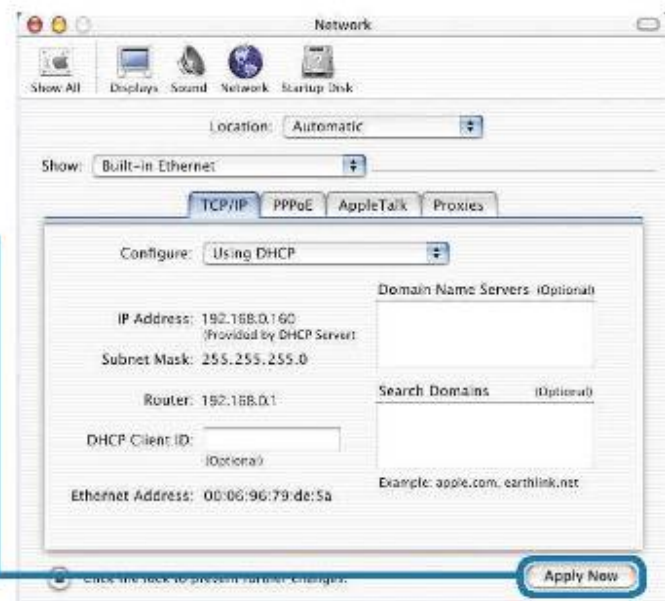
Network

Show All Displays Sound Network Startup Disk

Location: Automatic

Show: Built-in Ethernet

TCP/IP PPPoE AppleTalk Proxies

Configure: Using DHCP

Domain Name Servers (Optional)

IP Address: 192.168.0.160
(Provided by DHCP Server)

Subnet Mask: 255.255.255.0

Router: 192.168.0.1

Search Domains (Optional)

DHCP Client ID:
(Optional)

Example: apple.com, earthlink.net

Ethernet Address: 00:06:96:79:de:5a

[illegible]

Apply Now